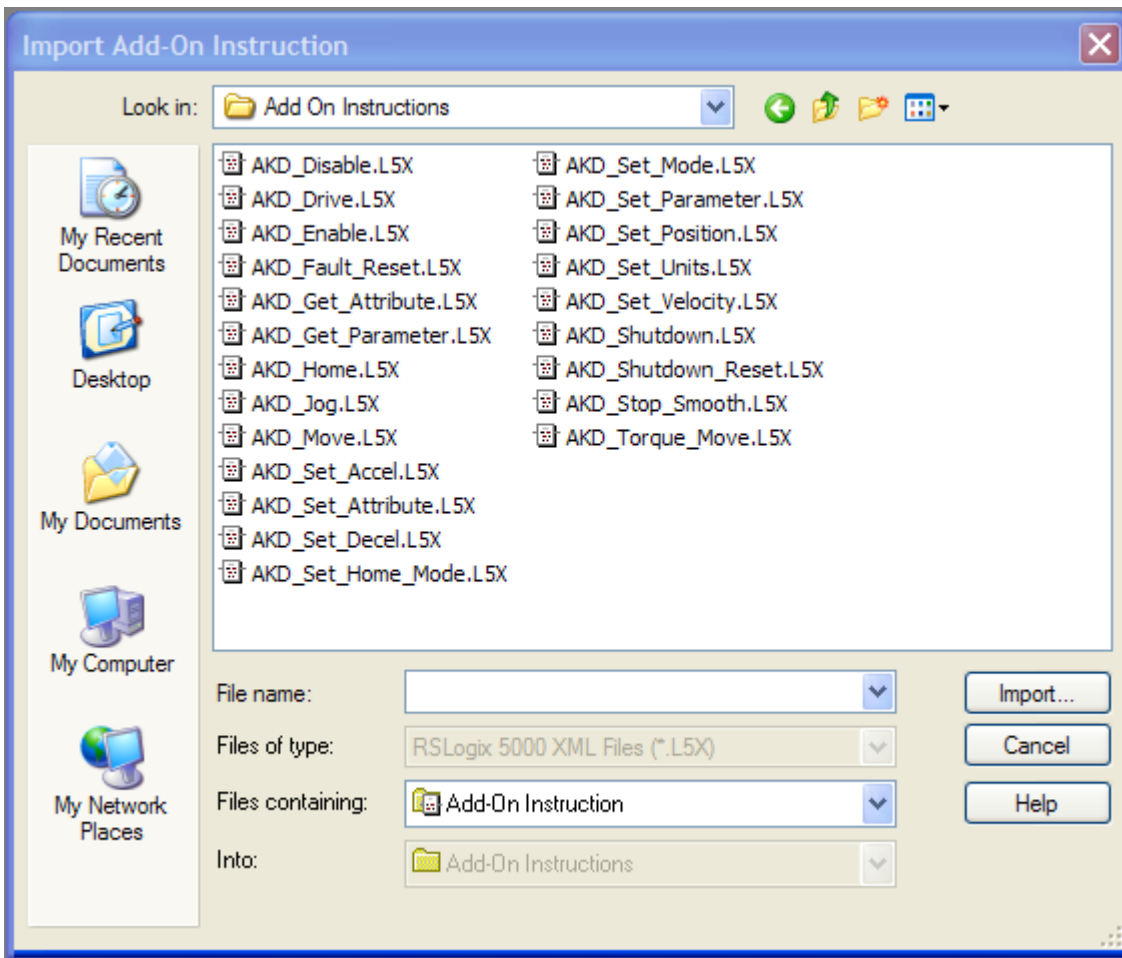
Import Add-On Instruction

Look in: Add On Instructions

My Recent Documents
Desktop
My Documents
My Computer
My Network Places

AKD_Disable.L5X
AKD_Drive.L5X
AKD_Enable.L5X
AKD_Fault_Reset.L5X
AKD_Get_Attribute.L5X
AKD_Get_Parameter.L5X
AKD_Home.L5X
AKD_Jog.L5X
AKD_Move.L5X
AKD_Set_Accel.L5X
AKD_Set_Attribute.L5X
AKD_Set_Decel.L5X
AKD_Set_Home_Mode.L5X
AKD_Set_Mode.L5X
AKD_Set_Parameter.L5X
AKD_Set_Position.L5X
AKD_Set_Units.L5X
AKD_Set_Velocity.L5X
AKD_Shutdown.L5X
AKD_Shutdown_Reset.L5X
AKD_Stop_Smooth.L5X
AKD_Torque_Move.L5X

File name:
Files of type: RSLogix 5000 XML Files (*.L5X)
Files containing: Add-On Instruction
Into: Add-On Instructions

Import...
Cancel
Help